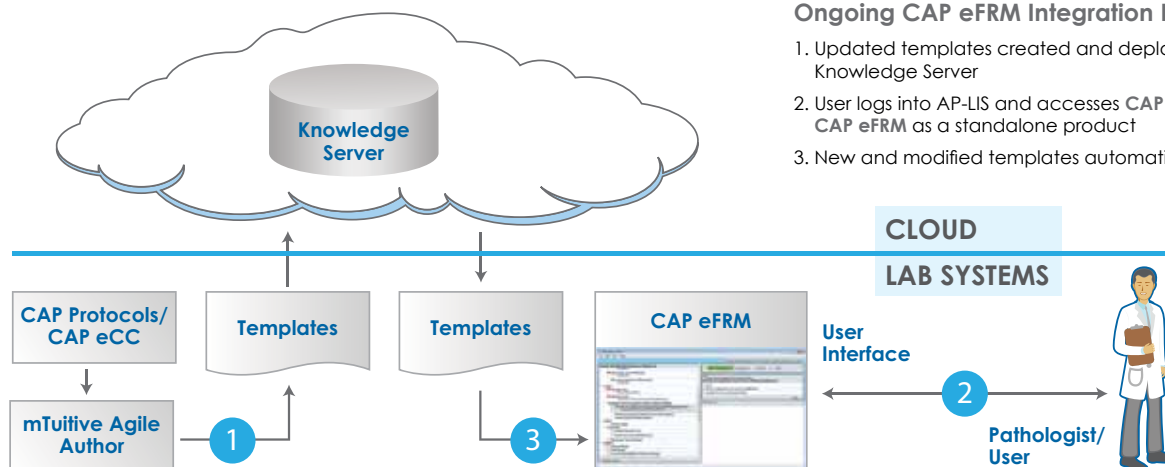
Ongoing CAP eFRM Integration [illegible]

1. Updated templates created and deplo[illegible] Knowledge Server

2. User logs into AP-LIS and accesses CAP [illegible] CAP eFRM as a standalone product

3. New and modified templates automati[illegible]

Knowledge Server

CLOUD

LAB SYSTEMS

CAP Protocols/ CAP eCC

Templates

Templates

CAP eFRM

User Interface

mTuitive Agile Author

1

3

2

Pathologist/ User